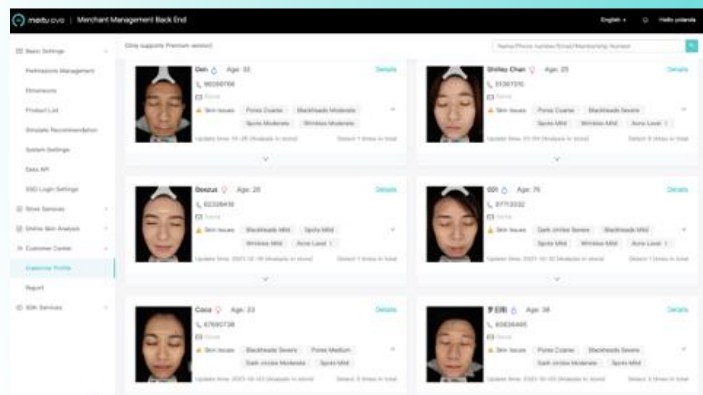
meitu evo | Merchant Management Back End

English | Hello yolanda

Basic Settings
Permissions Management
Dimensions
Product List
Simulate Recommendation
System Settings
Data API
SSO Login Settings
Store Services
Online Skin Analysis
Customer Center
Customer Profile
Report
SDK Services

(Only supports Premium version)

Name/Phone number/Email/Membership number

Den Age: 33
Details
96096766
None
Skin Issues Pores Coarse Blackheads Moderate
Spots Moderate Wrinkles Moderate
Update time: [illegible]
Detect 1 times in total

Shirley Chan Age: 25
Details
51397370
None
Skin Issues Pores Coarse Blackheads Severe
Spots Mild Wrinkles Mild Acne Level 1
Update time: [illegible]
Detect 5 times in total

Beezus Age: 28
Details
62338416
None
Skin Issues Blackheads Mild Spots Mild
Wrinkles Mild Acne Level 1
Update time: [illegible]
Detect 1 times in total

001 Age: 76
Details
97713332
None
Skin Issues Dark circles Severe Blackheads Mild
Spots Mild Wrinkles Mild Acne Level 1
Update time: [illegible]
Detect 1 times in total

Coco Age: 33
Details
67695738
None
Skin Issues Blackheads Severe Pores Medium
Dark circles Moderate Spots Mild
Update time: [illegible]
Detect 3 times in total

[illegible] Age: 38
Details
60836465
None
Skin Issues Pores Coarse Blackheads Severe
Spots Mild
Update time: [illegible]
Detect 3 times in total